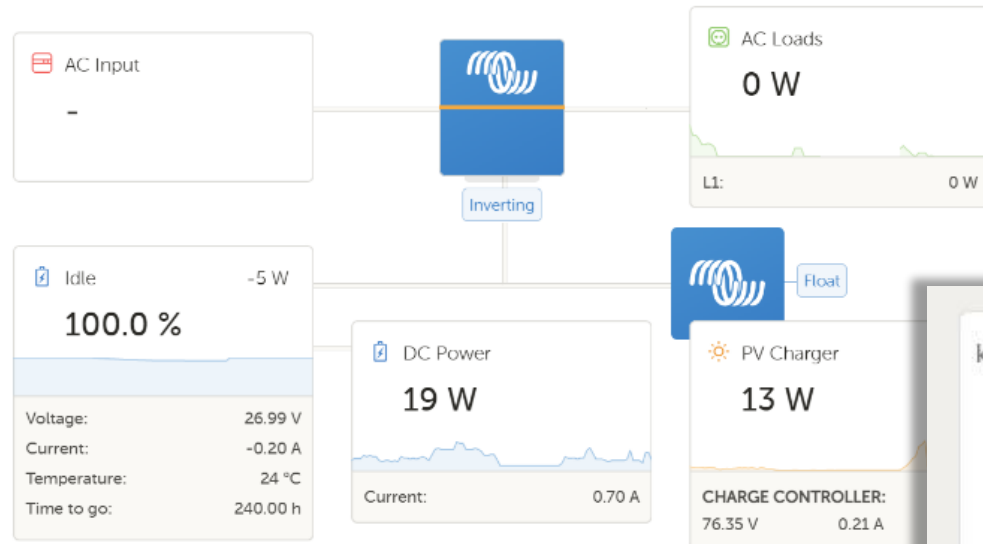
AC Input
-

AC Loads
0 W
L1: 0 W

Inverting

Idle -5 W
100.0 %
Voltage: 26.99 V
Current: -0.20 A
Temperature: 24 °C
Time to go: 240.00 h

Float

DC Power
19 W
Current: 0.70 A

PV Charger
13 W
CHARGE CONTROLLER:
76.35 V 0.21 A